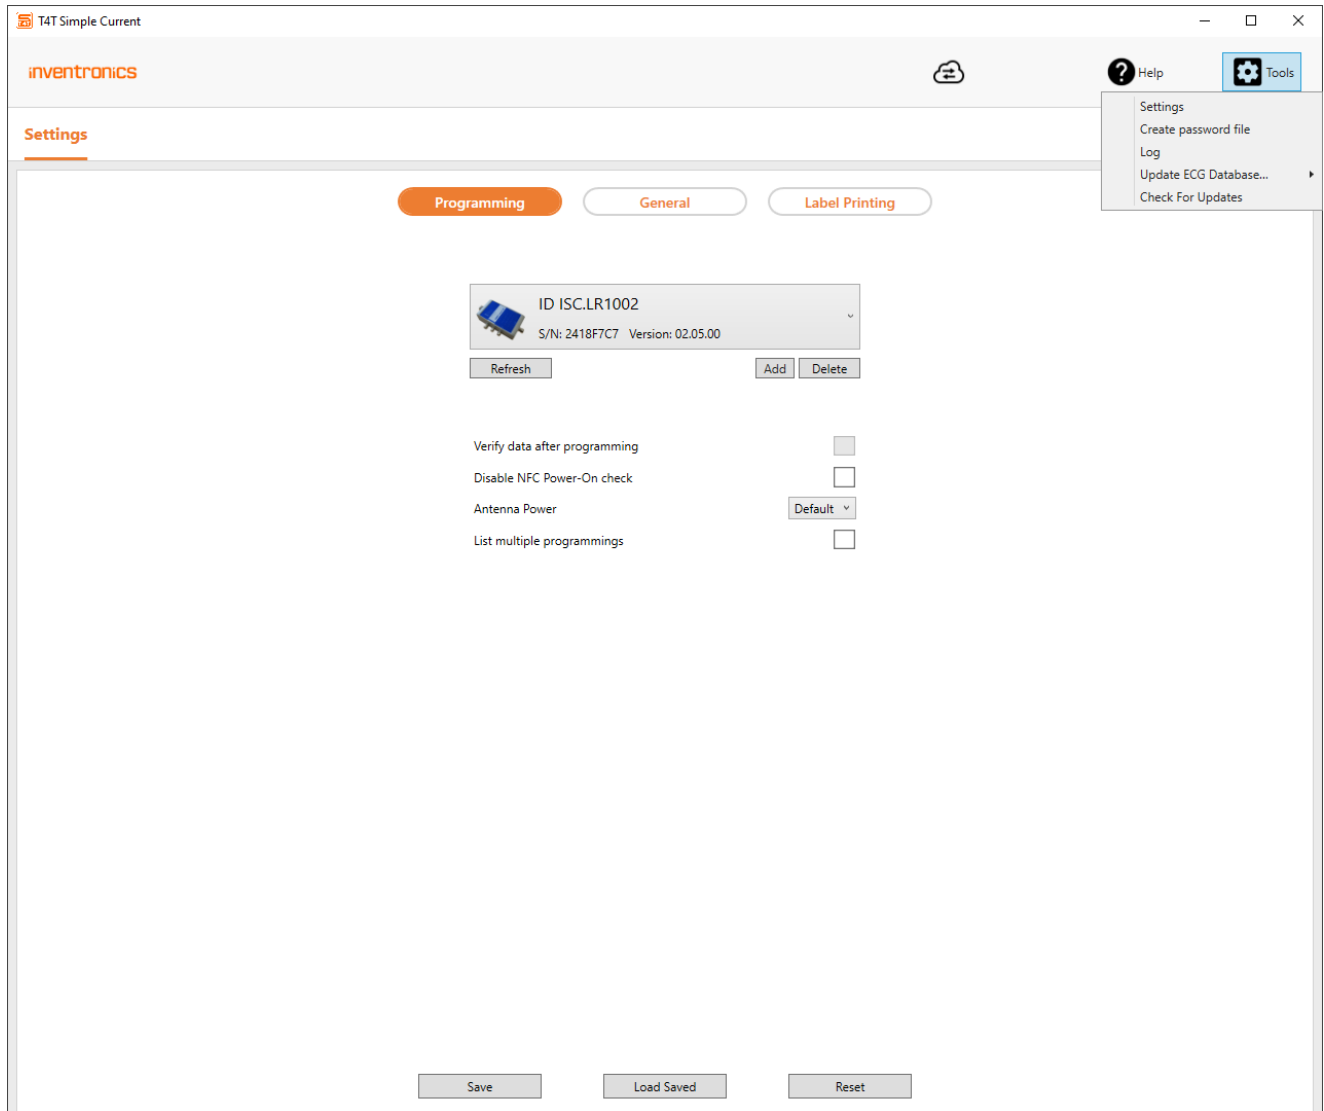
T4T Simple Current

inventronics

Help

Tools

Settings
Create password file
Log
Update ECG Database...
Check For Updates

Settings

Programming

General

Label Printing

ID ISC.LR1002
S/N: 2418F7C7 Version: 02.05.00

Refresh

Add

Delete

Verify data after programming

Disable NFC Power-On check

Antenna Power

Default

List multiple programmings

Save

Load Saved

Reset